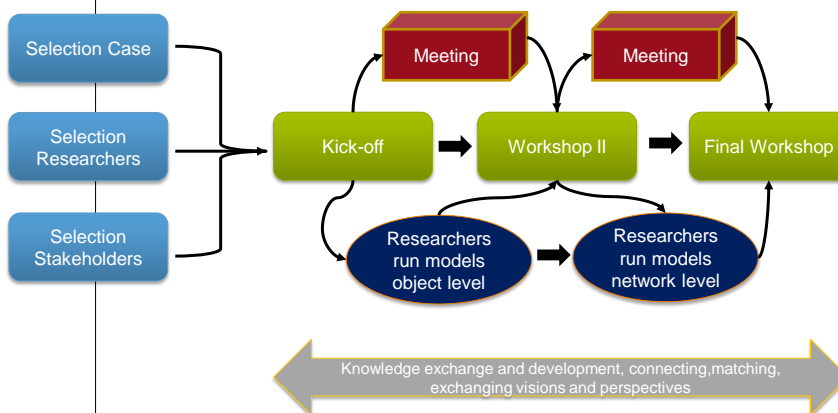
Selection Case

Selection Researchers

Selection Stakeholders

Meeting

Meeting

Kick-off

Workshop II

Final Workshop

Researchers run models object level

Researchers run models network level

Knowledge exchange and development, connecting,matching, exchanging visions and perspectives